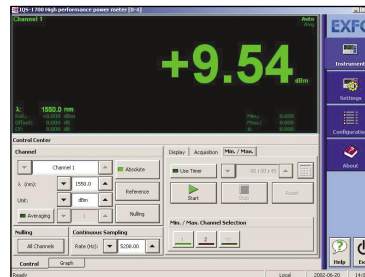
IQS-1700 High-performance power meter [0-4]

Channel 1

Auto

+9.54

dBm

λ: 1550.0 nm

Ref.: +0.0000 dBm

Offset: 0.0000 dB

CF: 0.0000 dB

Max.: 0.0000

Min.: 0.0000

Δ: 0.0000

Control Center

Channel

Channel 1

Absolute

λ (nm): 1550.0

Reference

Unit: dBm

Averaging 1

Nulling

Nulling

All Channels

Continuous Sampling

Rate (Hz): 5208.00

Display Acquisition Min. / Max.

Use Timer

00:1:00 (:nl)

Start

Stop

Reset

Min. / Max. Channel Selection

1

Control Graph

EXFO

Instrument

Settings

Configuration

About

Help

Ready

Local 2002-06-20 14: